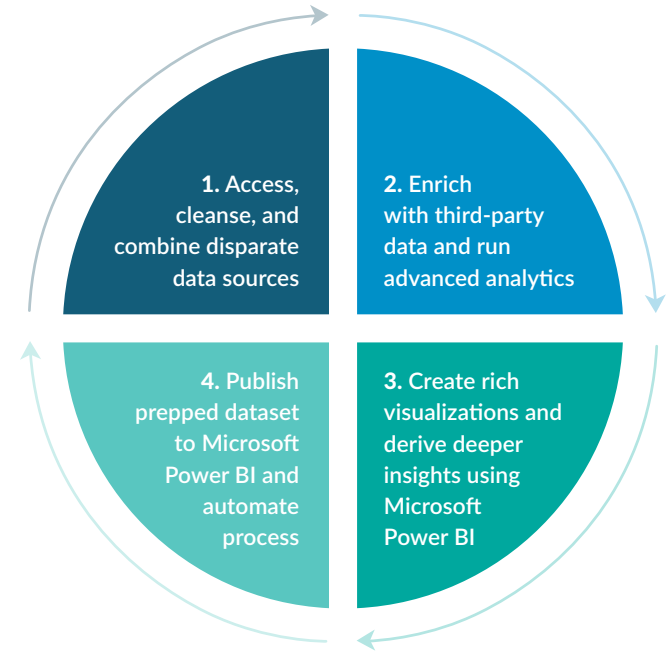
1. Access, cleanse, and combine disparate data sources

2. Enrich with third-party data and run advanced analytics

3. Create rich visualizations and derive deeper insights using Microsoft Power BI

4. Publish prepped dataset to Microsoft Power BI and automate process